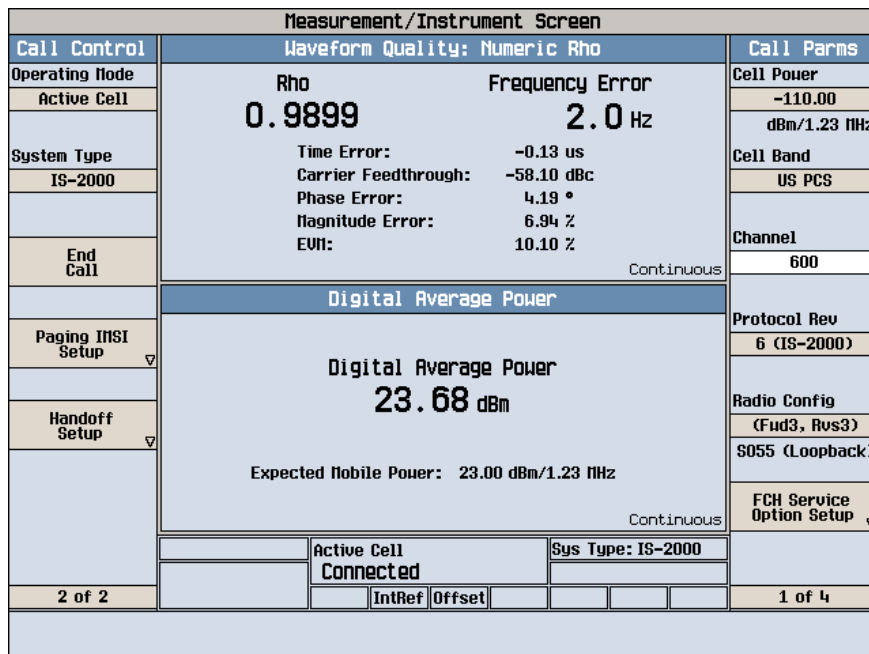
Measurement/Instrument Screen

Call Control

Operating Mode

Active Cell

System Type

IS-2000

End Call

Paging IMSI Setup

Handoff Setup

2 of 2

Waveform Quality: Numeric Rho

Rho

0.9899

Frequency Error

2.0 Hz

| | |
|---|---|
| Time Error: | -0.13 us |
| Carrier Feedthrough: | -58.10 dBc |
| Phase Error: | 4.19 ° |
| Magnitude Error: | 6.94 % |
| EVM: | 10.10 % |

Continuous

Digital Average Power

Digital Average Power

23.68 dBm

Expected Mobile Power: 23.00 dBm/1.23 MHz

Continuous

Active Cell

Connected

Sys Type: IS-2000

IntRef Offset

Call Parms

Cell Power

-110.00

dBm/1.23 MHz

Cell Band

US PCS

Channel

600

Protocol Rev

6 (IS-2000)

Radio Config

(Fwd3, Rvs3)

S055 (Loopback)

FCH Service Option Setup

1 of 4